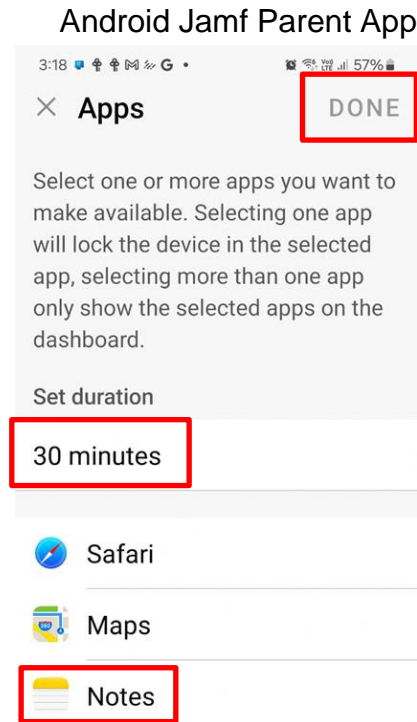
Android Jamf Parent App

3:18 G • 57%

× Apps DONE

Select one or more apps you want to make available. Selecting one app will lock the device in the selected app, selecting more than one app only show the selected apps on the dashboard.

Set duration

30 minutes

Safari

Maps

Notes